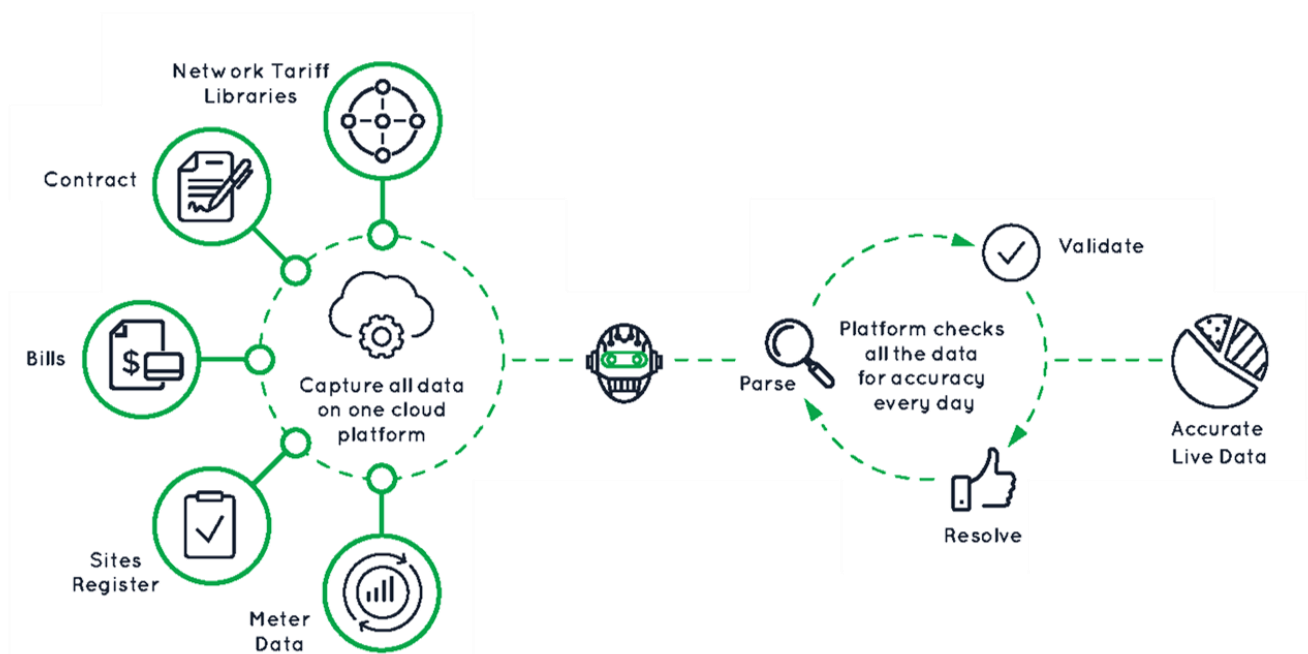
Network Tariff Libraries

Contract

Bills

Capture all data on one cloud platform

Sites Register

Meter Data

Validate

Platform checks all the data for accuracy every day

Parse

Resolve

Accurate Live Data